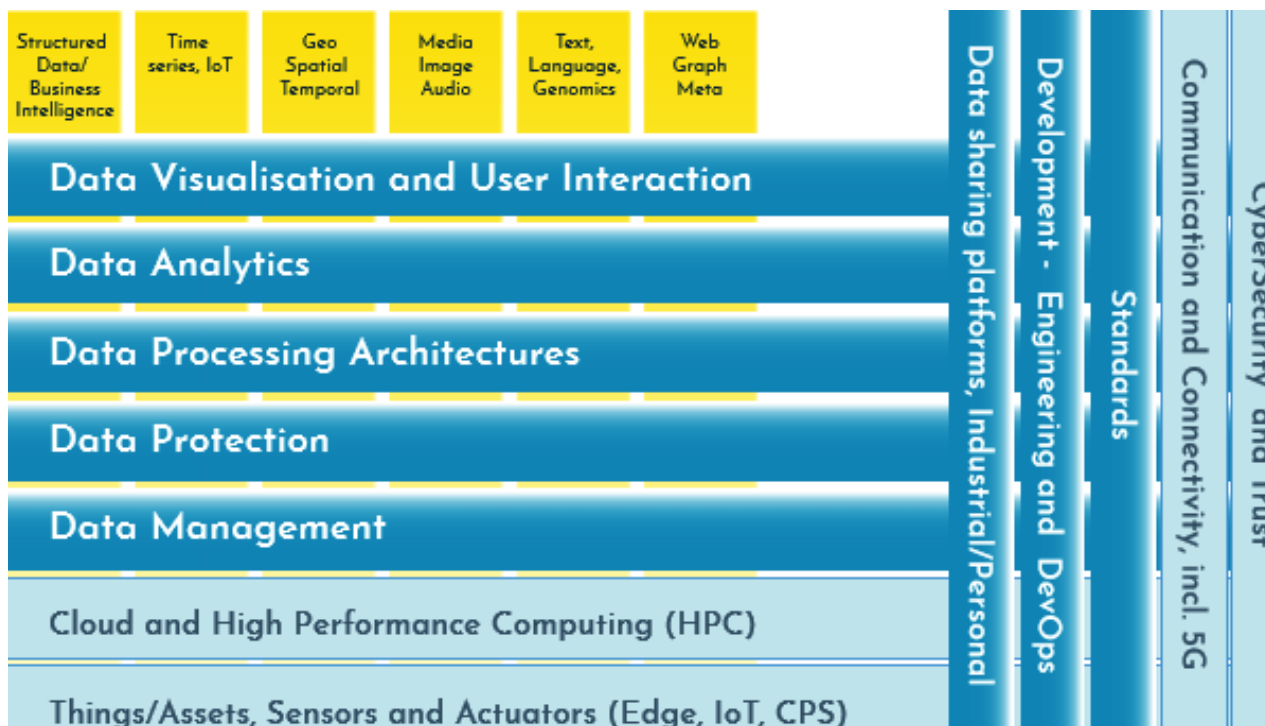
Structured Data/ Business Intelligence

Time series, IoT

Geo Spatial Temporal

Media Image Audio

Text, Language, Genomics

Web Graph Meta

Data Visualisation and User Interaction

Data Analytics

Data Processing Architectures

Data Protection

Data Management

Cloud and High Performance Computing (HPC)

Things/Assets, Sensors and Actuators (Edge, IoT, CPS)

Data sharing platforms, Industrial/Personal

Development - Engineering and DevOps

Standards

Communication and Connectivity, incl. 5G

Cybersecurity and Trust